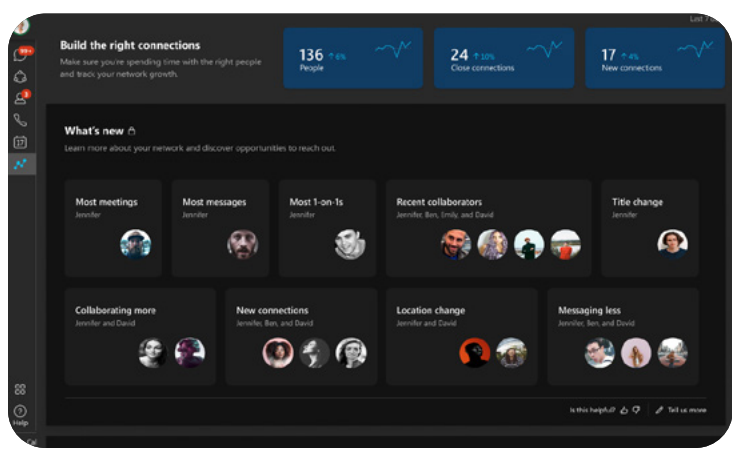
Last 7 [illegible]

99+

3

Build the right connections

Make sure you're spending time with the right people and track your network growth.

136 ↑ 6%
People

24 ↑ 10%
Close connections

17 ↑ 4%
New connections

What's new

Learn more about your network and discover opportunities to reach out.

Most meetings
Jennifer

Most messages
Jennifer

Most 1-on-1s
Jennifer

Recent collaborators
Jennifer, Ben, Emily, and David

Title change
Jennifer

Collaborating more
Jennifer and David

New connections
Jennifer, Ben, and David

Location change
Jennifer and David

Messaging less
Jennifer, Ben, and David

Is this helpful?

Tell us more

Help